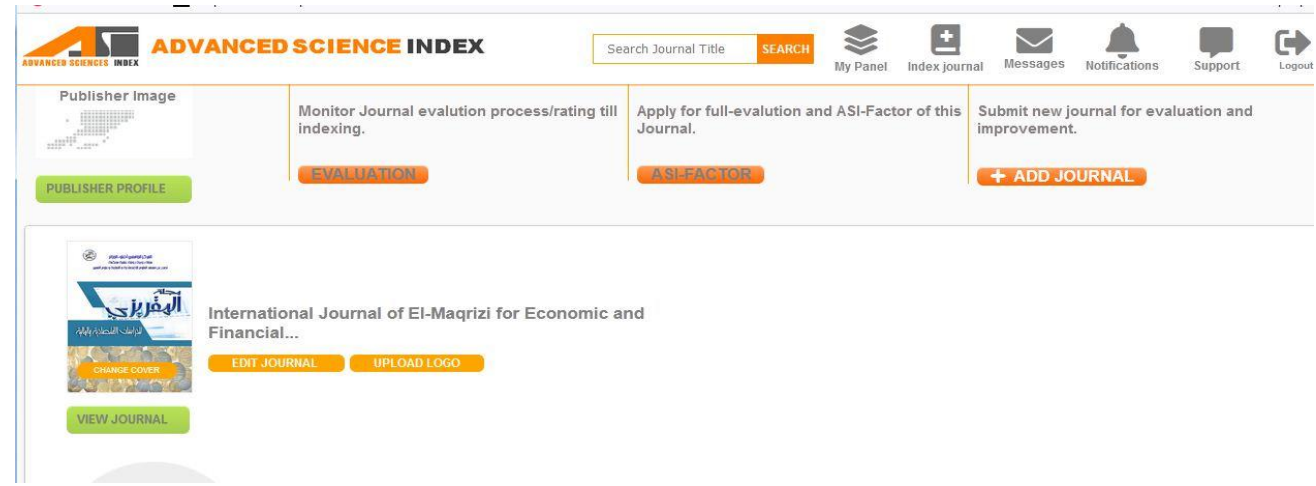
ADVANCED SCIENCES INDEX
ADVANCED SCIENCE INDEX

Search Journal Title
SEARCH
My Panel
Index journal
Messages
Notifications
Support
Logout

Publisher Image
PUBLISHER PROFILE

Monitor Journal evalution process/rating till indexing.
EVALUATION

Apply for full-evalution and ASI-Factor of this Journal.
ASI-FACTOR

Submit new journal for evaluation and improvement.
+ ADD JOURNAL

مجلة المقريزي
للدراسات الاقتصادية والمالية
CHANGE COVER
VIEW JOURNAL

International Journal of El-Maqrizi for Economic and Financial...
EDIT JOURNAL
UPLOAD LOGO